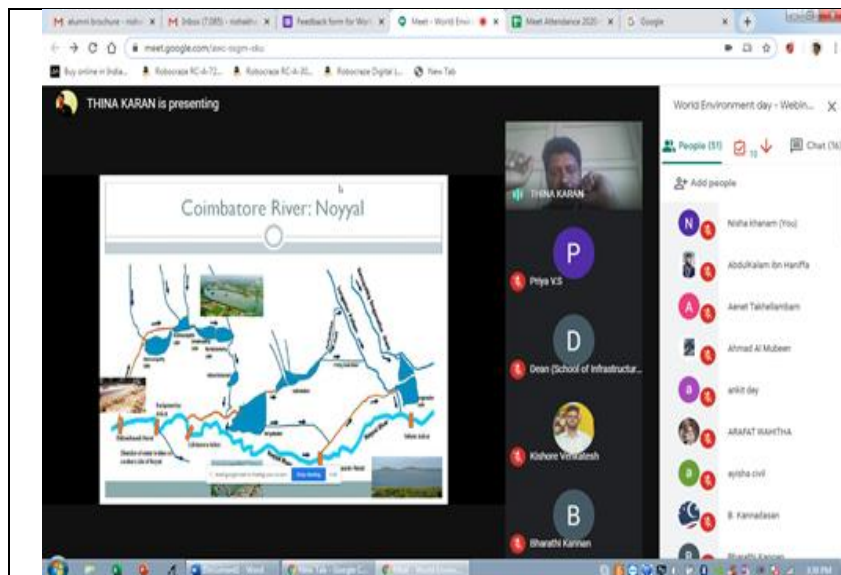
M alumni brochure - nish × M Inbox (7,085) - nishath × Feedback form for Wor × Meet - World Envi × Meet Attendance 2020 × Google × +

meet.google.com/awc-ssgm-sku

Buy online in India... Robocraze RC-A-72... Robocraze RC-A-30... Robocraze Digital L... New Tab

THINA KARAN is presenting

Coimbatore River: Noyyal

THINA KARAN

P
Priya V.S

D
Dean (School of Infrastructur...

Kishore Venkatesh

B
Bharathi Kannan

World Environment day - Webin...

People (51)

Chat (16)

Add people

Nisha khanam (You)

AbdulKalam Ibn Haniffa

Aenet Takhellambam

Ahmad Al Mubeen

ankit day

ARAFAT WAHITHA

ayisha civil

B. Kannadasan

Bharathi Kannan

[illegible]